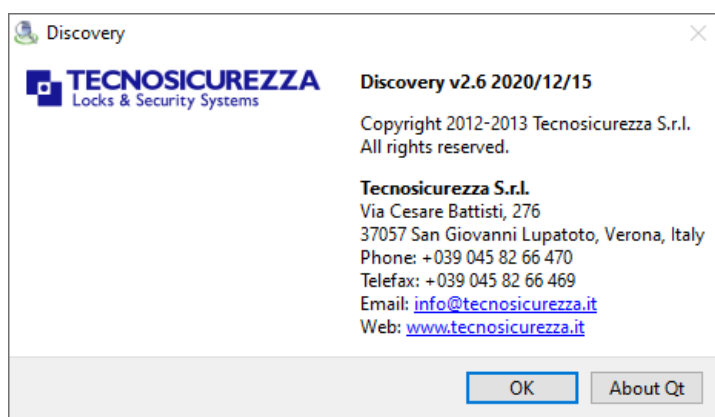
Discovery

TECNOSICUREZZA
Locks & Security Systems

Discovery v2.6 2020/12/15

Copyright 2012-2013 Tecnosicurezza S.r.l.
All rights reserved.

Tecnosicurezza S.r.l.
Via Cesare Battisti, 276
37057 San Giovanni Lupatoto, Verona, Italy
Phone: +039 045 82 66 470
Telefax: +039 045 82 66 469
Email: info@tecnosicurezza.it
Web: www.tecnosicurezza.it

OK
About Qt